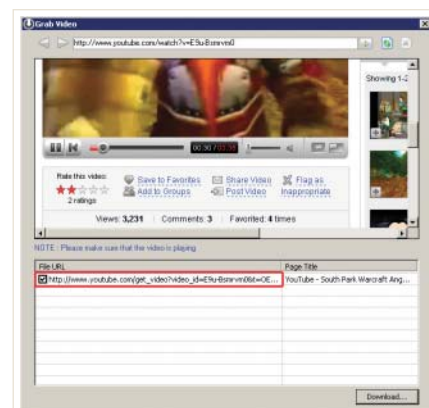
Grab Video

http://www.youtube.com/watch?v=E9u-Bsnrvm0

Showing 1-2

00:30 / 01:58

Rate this video:
2 ratings

Save to Favorites
Add to Groups

Share Video
Post Video

Flag as Inappropriate

Views: 3,231 | Comments: 3 | Favorited: 4 times

NOTE : Please make sure that the video is playing

| File URL | Page Title |
|---|---|
| http://www.youtube.com/get_video?video_id=E9u-Bsnrvm0&t=OE... | YouTube - South Park Warcraft Ang... |

Download...